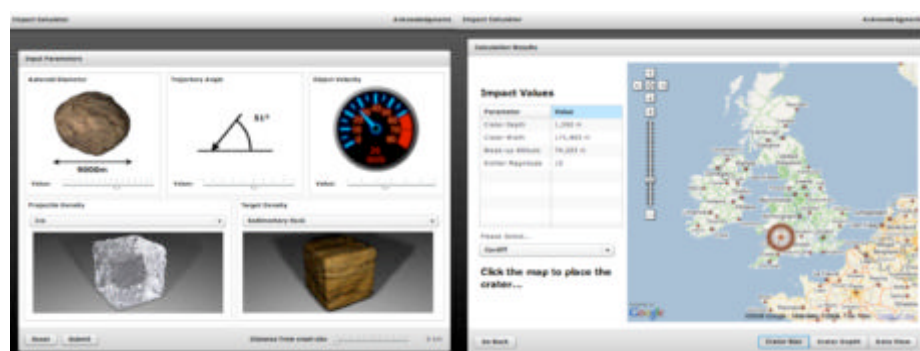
Impact Calculator

Acknowledgements

Impact Calculator

Acknowledgements

Input Parameters

Asteroid Diameter

Trajectory Angle

Object Velocity

51°

9000m

Value:

Value:

Value:

Projectile Density

Ice

Target Density

Sedimentary Rock

Reset

Submit

Distance from crash site

Calculation Results

Impact Values

| Parameter | Value |
|---|---|
| Crater Depth | 1,000 m |
| Crater Width | 171,465 m |
| Blast-up Altitude | 79,255 m |
| Richter Magnitude | 10 |

Please Select...

Cardiff

Click the map to place the crater...

Go Back

Crater Size

Crater Depth

Data View

Google